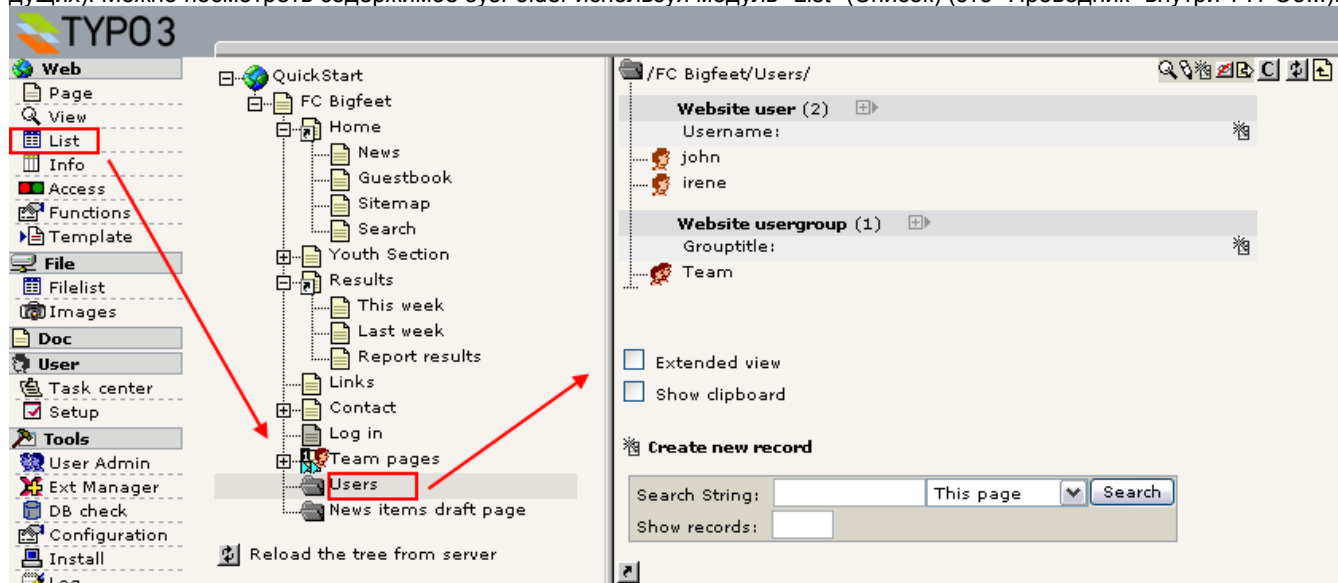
дущих). Можно посмотреть содержимое sysFolder используя модуль "List" (Список) (это "Проводник" внутри TYPO3...)

TYPO3

Web
Page
View
List
Info
Access
Functions
Template
File
Filelist
Images
Doc
User
Task center
Setup
Tools
User Admin
Ext Manager
DB check
Configuration
Install
Log

QuickStart
FC Bigfeet
Home
News
Guestbook
Sitemap
Search
Youth Section
Results
This week
Last week
Report results
Links
Contact
Log in
Team pages
Users
News items draft page

Reload the tree from server

/FC Bigfeet/Users/

| Website user (2) |
|---|
| Username: |
| john |
| irene |

| Website usergroup (1) |
|---|
| Grouptitle: |
| Team |

Extended view
Show clipboard

Create new record

Search String: This page Search
Show records: